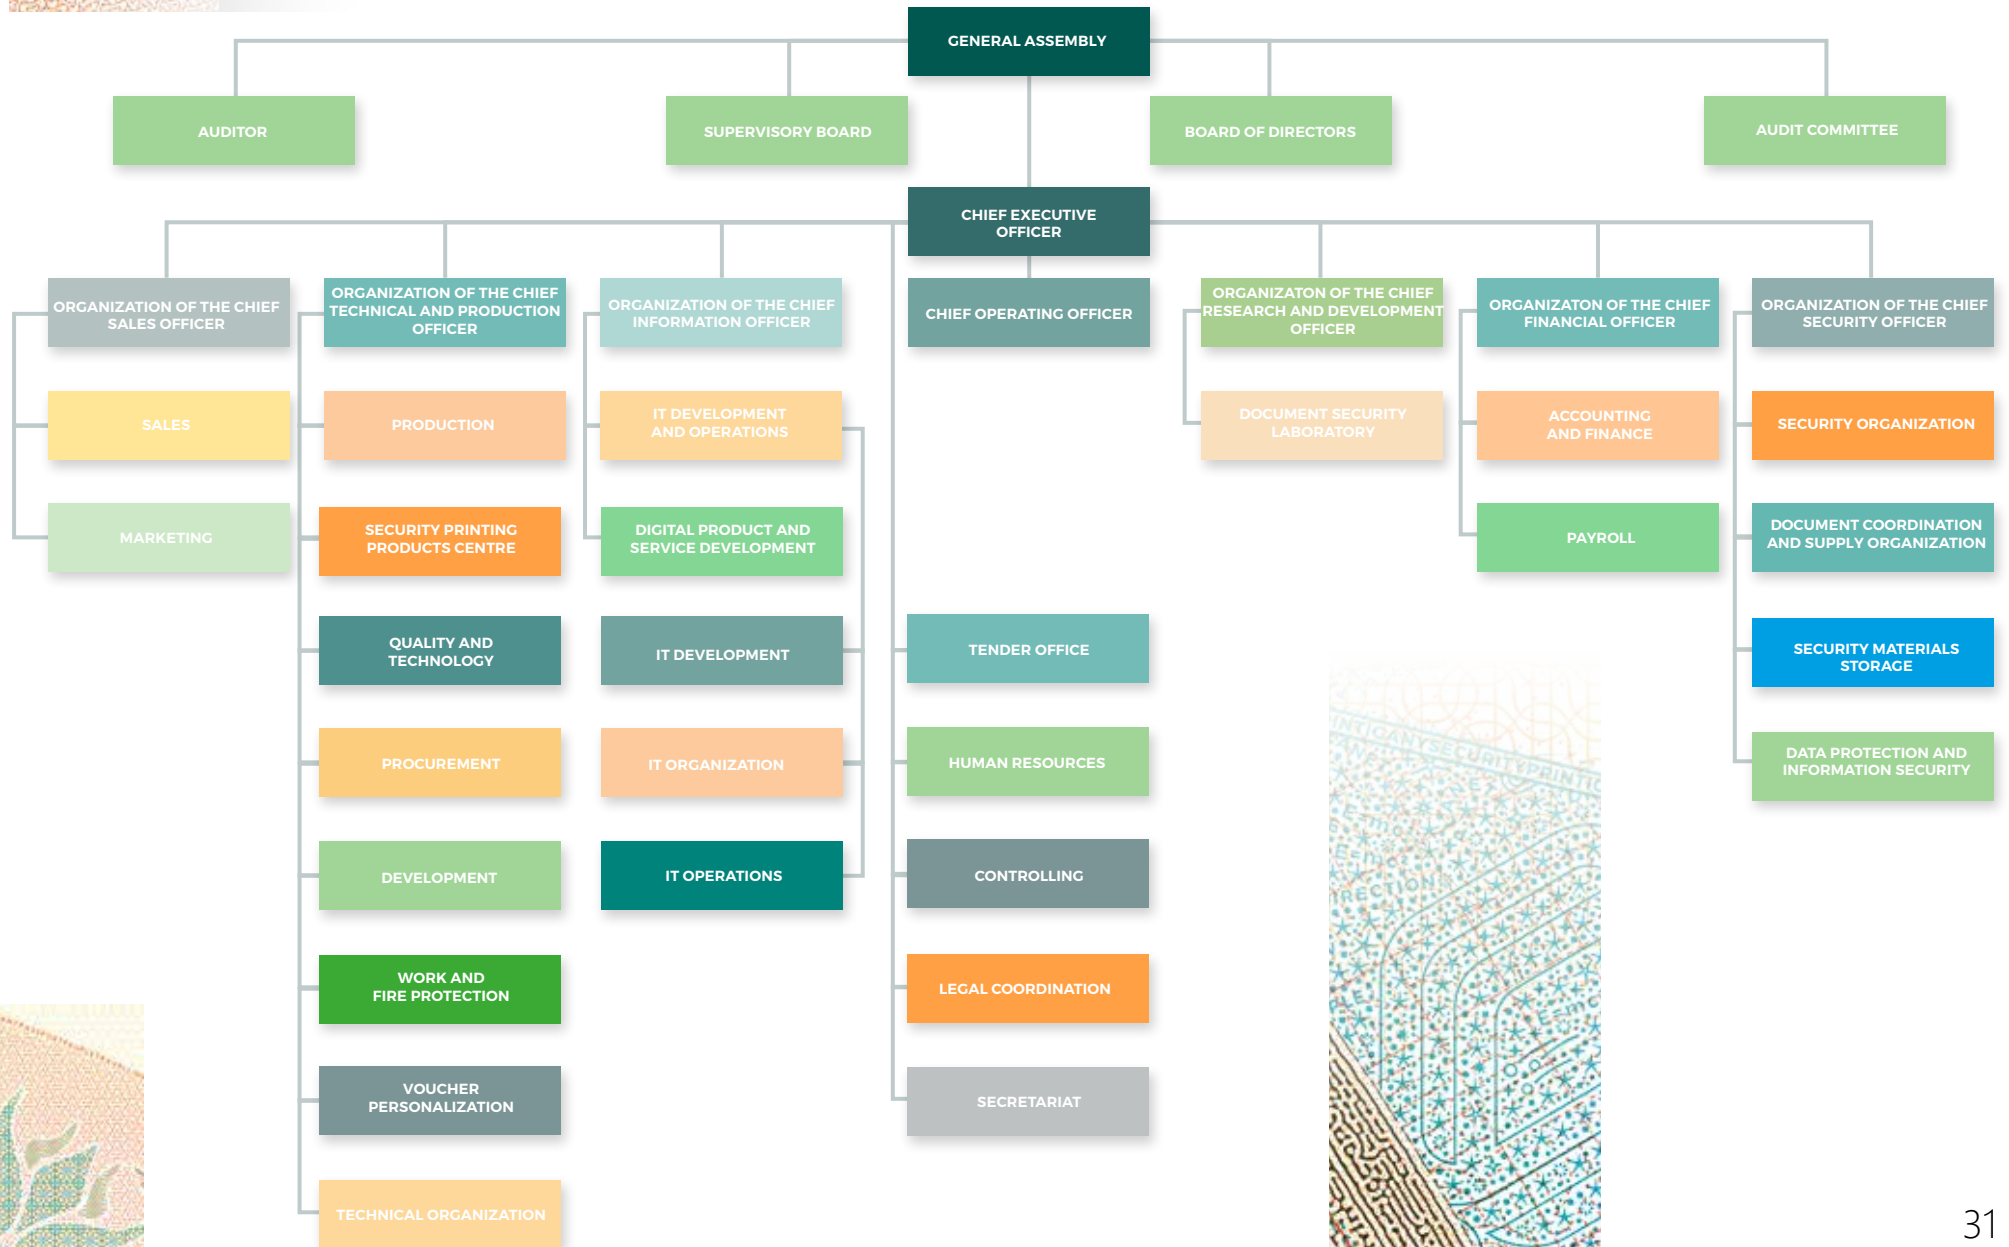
GENERAL ASSEMBLY

AUDITOR

SUPERVISORY BOARD

BOARD OF DIRECTORS

AUDIT COMMITTEE

CHIEF EXECUTIVE OFFICER

ORGANIZATION OF THE CHIEF SALES OFFICER

SALES

MARKETING

ORGANIZATION OF THE CHIEF TECHNICAL AND PRODUCTION OFFICER

PRODUCTION

SECURITY PRINTING PRODUCTS CENTRE

QUALITY AND TECHNOLOGY

PROCUREMENT

DEVELOPMENT

WORK AND FIRE PROTECTION

VOUCHER PERSONALIZATION

TECHNICAL ORGANIZATION

ORGANIZATION OF THE CHIEF INFORMATION OFFICER

IT DEVELOPMENT AND OPERATIONS

DIGITAL PRODUCT AND SERVICE DEVELOPMENT

IT DEVELOPMENT

IT ORGANIZATION

IT OPERATIONS

CHIEF OPERATING OFFICER

TENDER OFFICE

HUMAN RESOURCES

CONTROLLING

LEGAL COORDINATION

SECRETARIAT

ORGANIZATON OF THE CHIEF RESEARCH AND DEVELOPMENT OFFICER

DOCUMENT SECURITY LABORATORY

ORGANIZATON OF THE CHIEF FINANCIAL OFFICER

ACCOUNTING AND FINANCE

PAYROLL

ORGANIZATION OF THE CHIEF SECURITY OFFICER

SECURITY ORGANIZATION

DOCUMENT COORDINATION AND SUPPLY ORGANIZATION

SECURITY MATERIALS STORAGE

DATA PROTECTION AND INFORMATION SECURITY

31